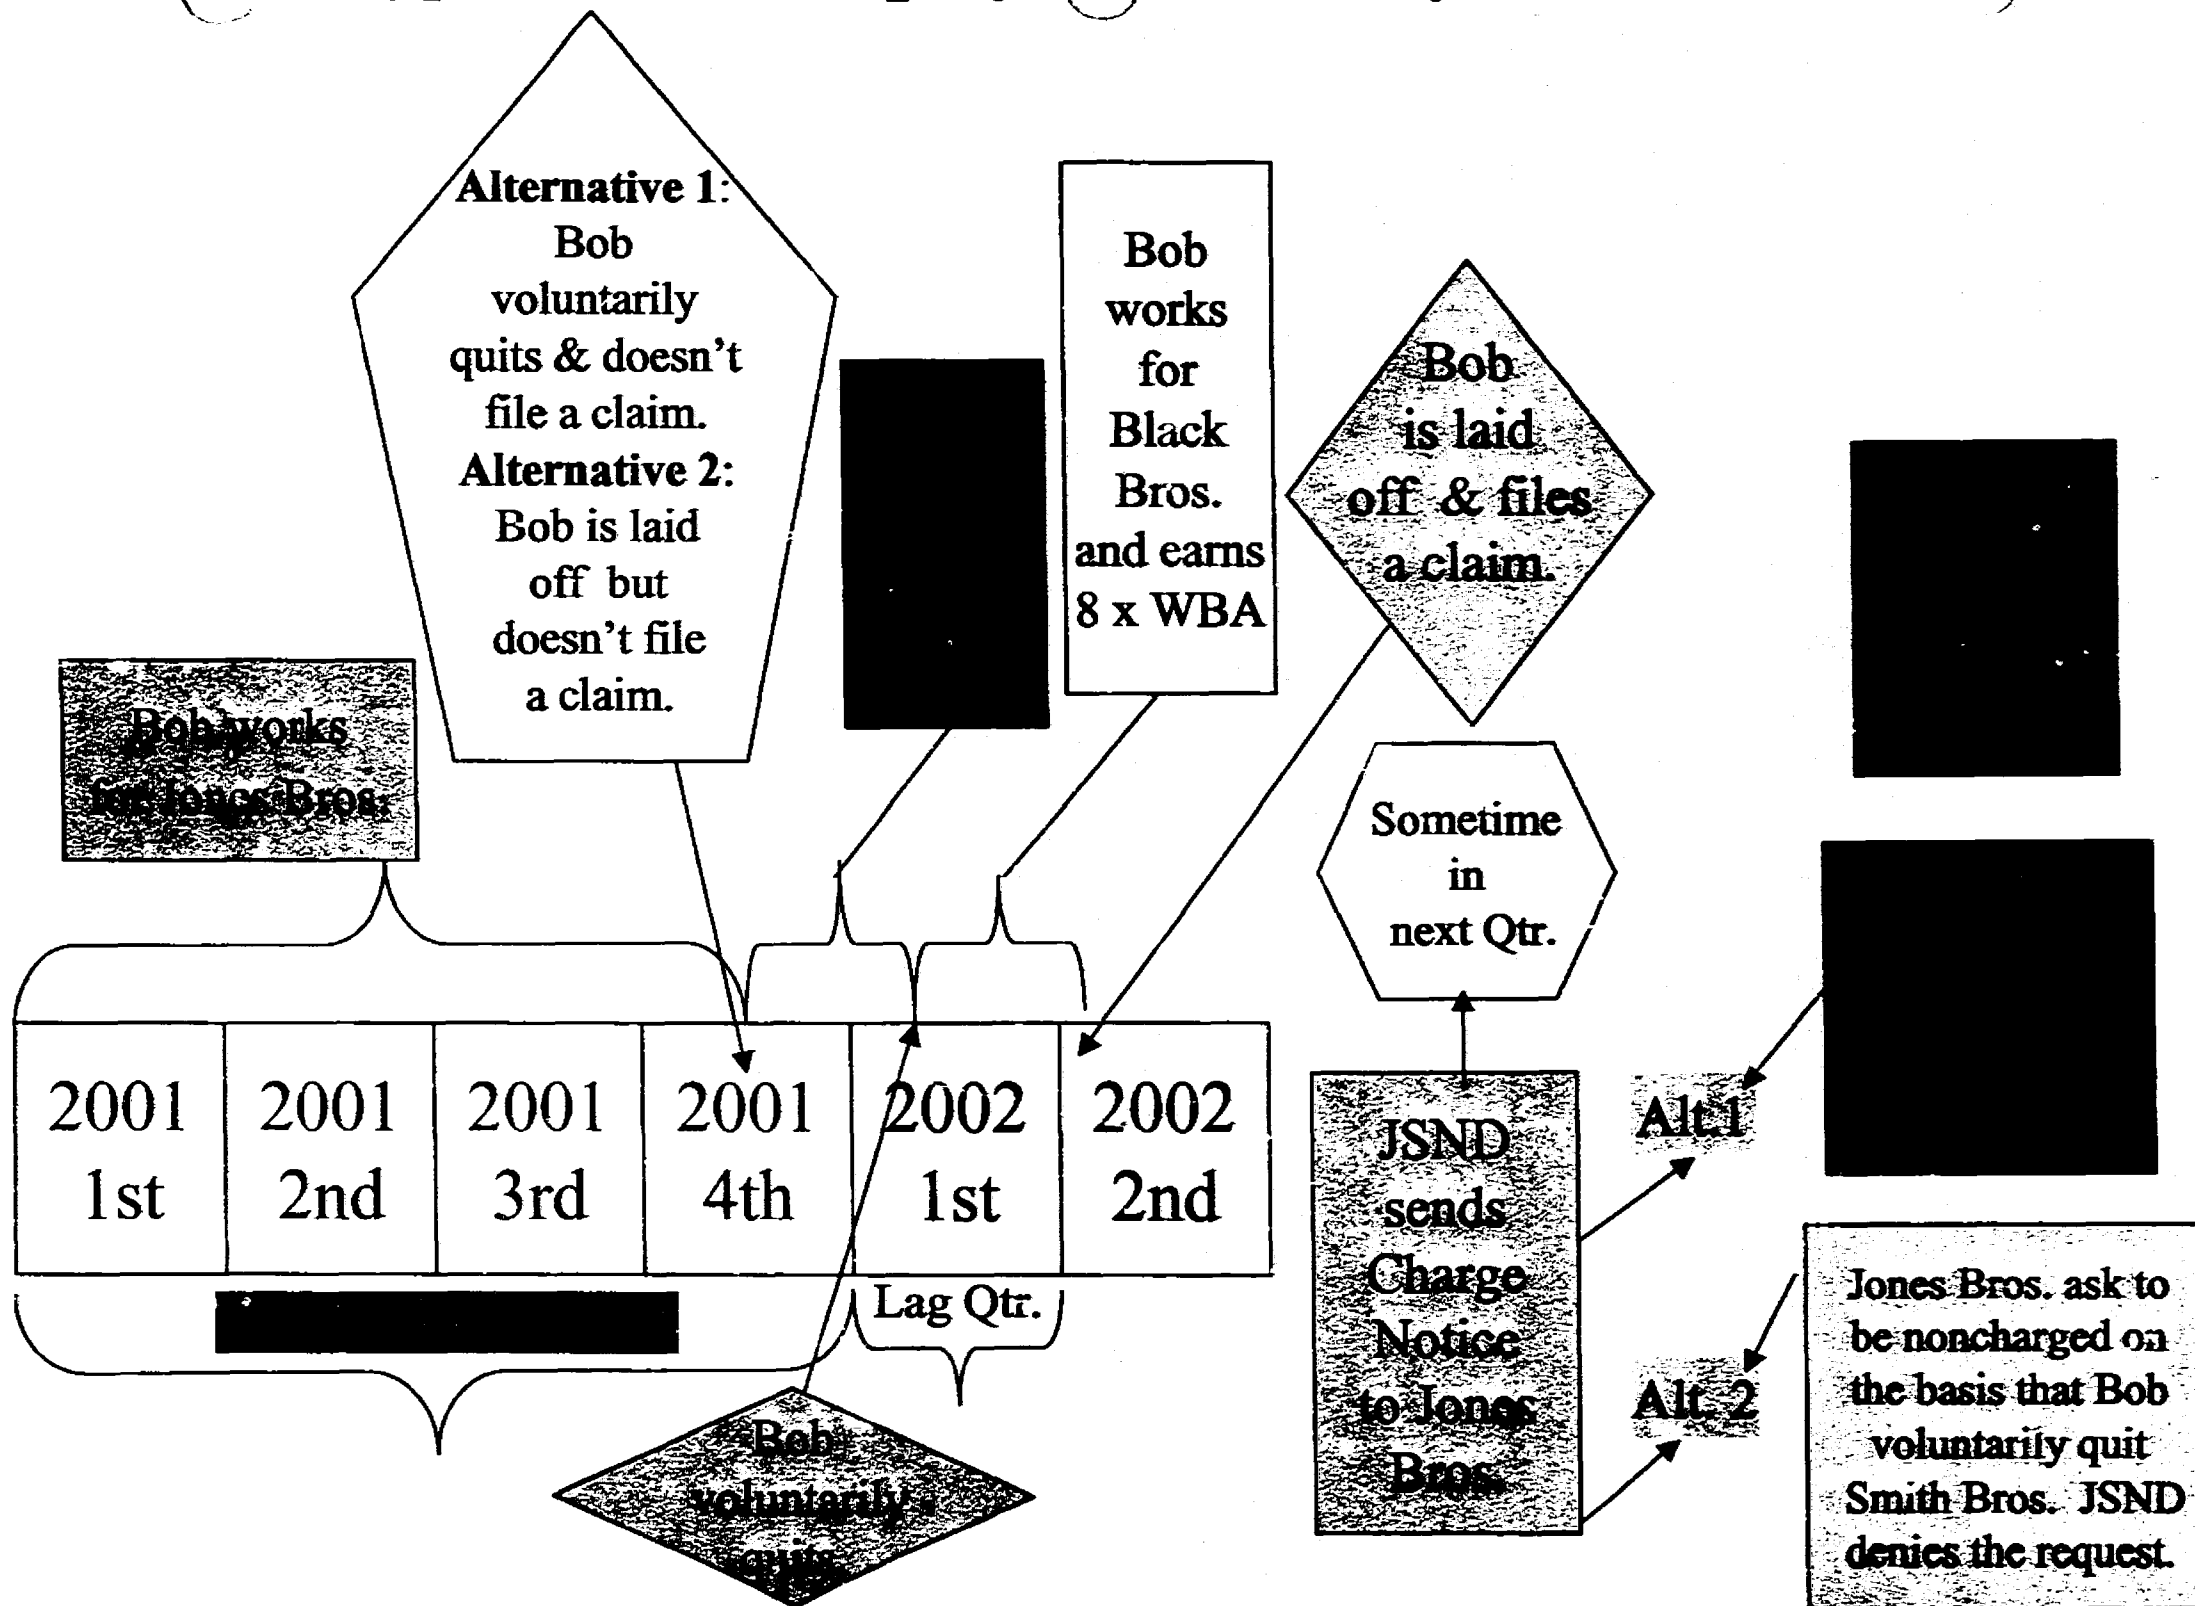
Bob works for Jones Bros.

Alternative 1: Bob voluntarily quits & doesn't file a claim. Alternative 2: Bob is laid off but doesn't file a claim.

Bob works for Black Bros. and earns 8 x WBA

Bob is laid off & files a claim.

Sometime in next Qtr.

| 2001 1st | 2001 2nd | 2001 3rd | 2001 4th | 2002 1st | 2002 2nd |
|---|---|---|---|---|---|

Lag Qtr.

Bob voluntarily quits

JSND sends Charge Notice to Jones Bros.

Alt 1

Alt 2

Jones Bros. ask to be noncharged on the basis that Bob voluntarily quit Smith Bros. JSND denies the request.